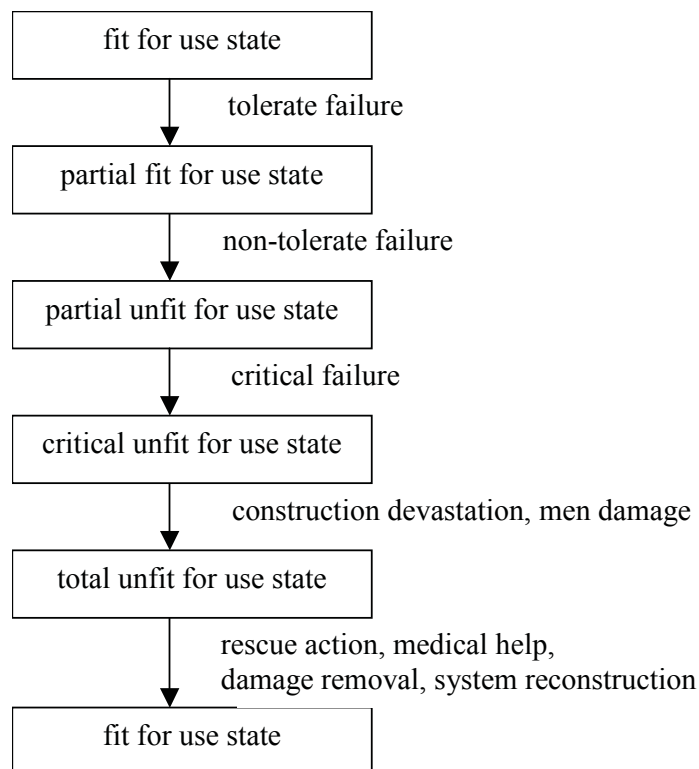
fit for use state

tolerate failure

partial fit for use state

non-tolerate failure

partial unfit for use state

critical failure

critical unfit for use state

construction devastation, men damage

total unfit for use state

rescue action, medical help, damage removal, system reconstruction

fit for use state